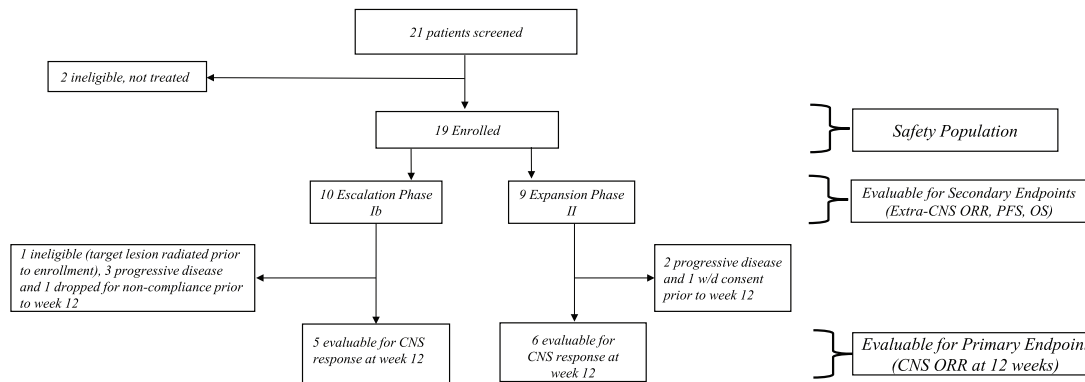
21 patients screened

2 ineligible, not treated

19 Enrolled

Safety Population

10 Escalation Phase Ib

9 Expansion Phase II

Evaluable for Secondary Endpoints (Extra-CNS ORR, PFS, OS)

1 ineligible (target lesion radiated prior to enrollment), 3 progressive disease and 1 dropped for non-compliance prior to week 12

2 progressive disease and 1 w/d consent prior to week 12

5 evaluable for CNS response at week 12

6 evaluable for CNS response at week 12

Evaluable for Primary Endpoin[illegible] (CNS ORR at 12 weeks)